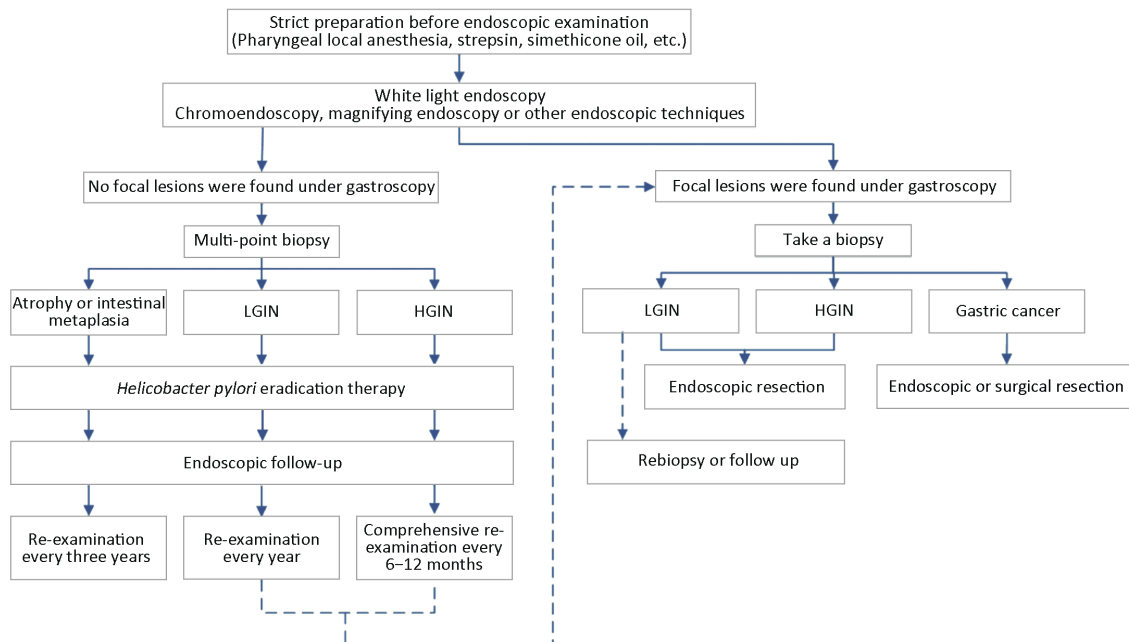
Strict preparation before endoscopic examination
(Pharyngeal local anesthesia, strepsin, simethicone oil, etc.)

White light endoscopy
Chromoendoscopy, magnifying endoscopy or other endoscopic techniques

No focal lesions were found under gastroscopy

Multi-point biopsy

Atrophy or intestinal metaplasia

LGIN

HGIN

*Helicobacter pylori* eradication therapy

Endoscopic follow-up

Re-examination every three years

Re-examination every year

Comprehensive re-examination every 6–12 months

Focal lesions were found under gastroscopy

Take a biopsy

LGIN

HGIN

Gastric cancer

Endoscopic resection

Endoscopic or surgical resection

Rebiopsy or follow up